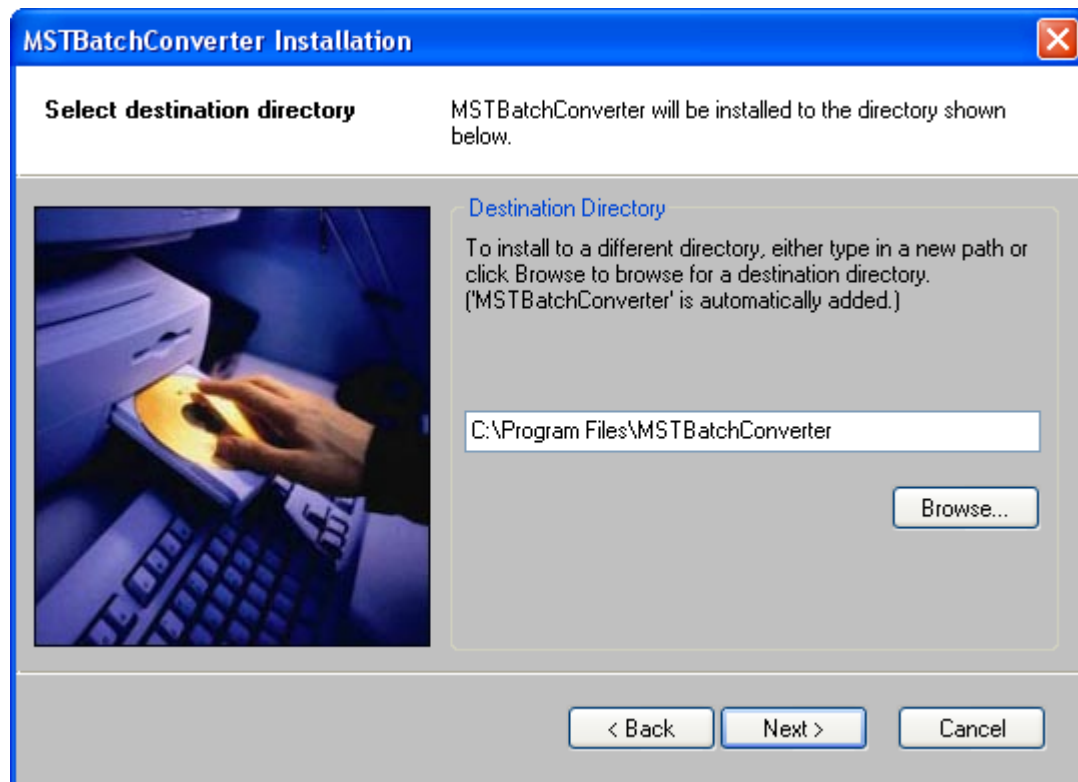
MSTBatchConverter Installation

Select destination directory

MSTBatchConverter will be installed to the directory shown below.

Destination Directory

To install to a different directory, either type in a new path or click Browse to browse for a destination directory. ('MSTBatchConverter' is automatically added.)

C:\Program Files\MSTBatchConverter

Browse...

< Back

Next >

Cancel